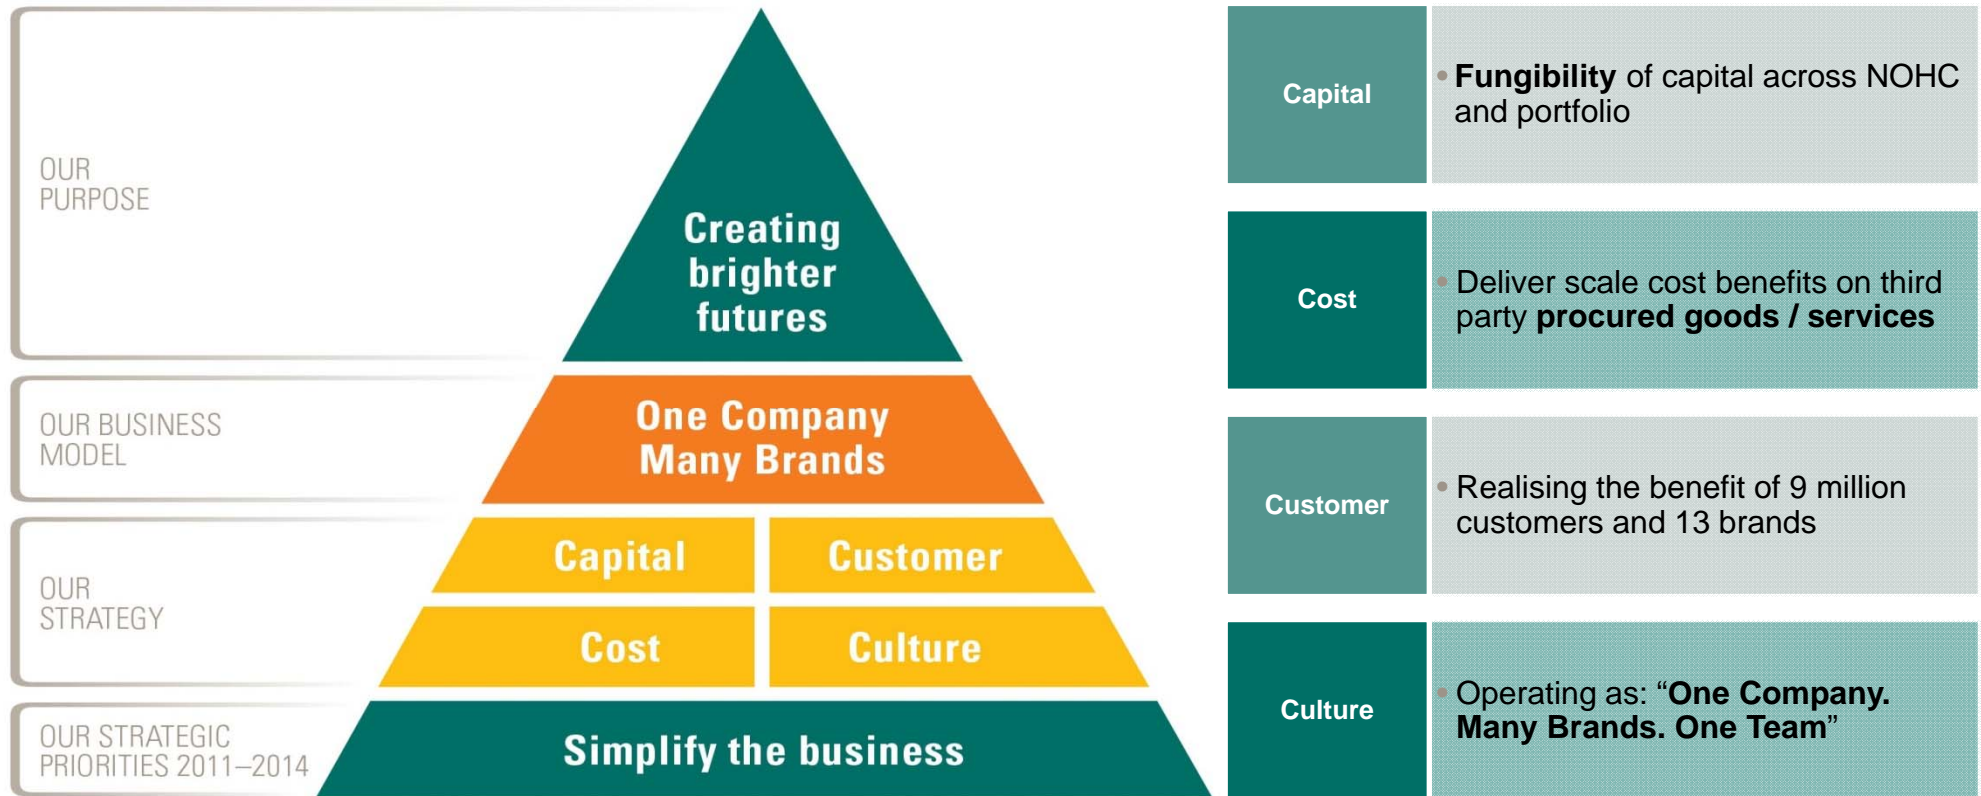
OUR PURPOSE

Creating brighter futures

OUR BUSINESS MODEL

One Company Many Brands

OUR STRATEGY

Capital

Customer

Cost

Culture

OUR STRATEGIC PRIORITIES 2011–2014

Simplify the business

| Capital | • **Fungibility** of capital across NOHC and portfolio |
|---|---|
| Cost | • Deliver scale cost benefits on third party **procured goods / services** |
| Customer | • Realising the benefit of 9 million customers and 13 brands |
| Culture | • Operating as: “**One Company. Many Brands. One Team**” |